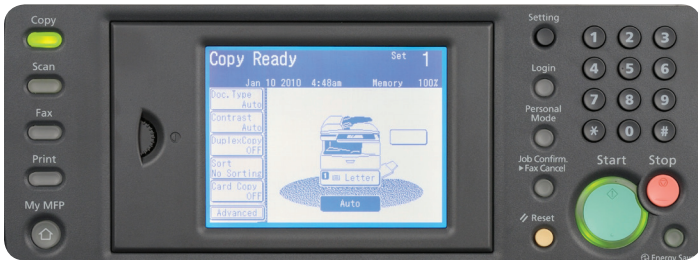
Copy

Scan

Fax

Print

My MFP

Copy Ready

Set 1

Jan 10 2010 4:48am Memory 100%

Doc.Type Auto

Contrast Auto

DuplexCopy OFF

Sort No Sorting

Card Copy OFF

Advanced

1 Letter

Auto

Setting

Login

Personal Mode

Job Confirm. ▸Fax Cancel

Reset

Start

Stop

1 2 3
4 5 6
7 8 9
* 0 #

Energy Sav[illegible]